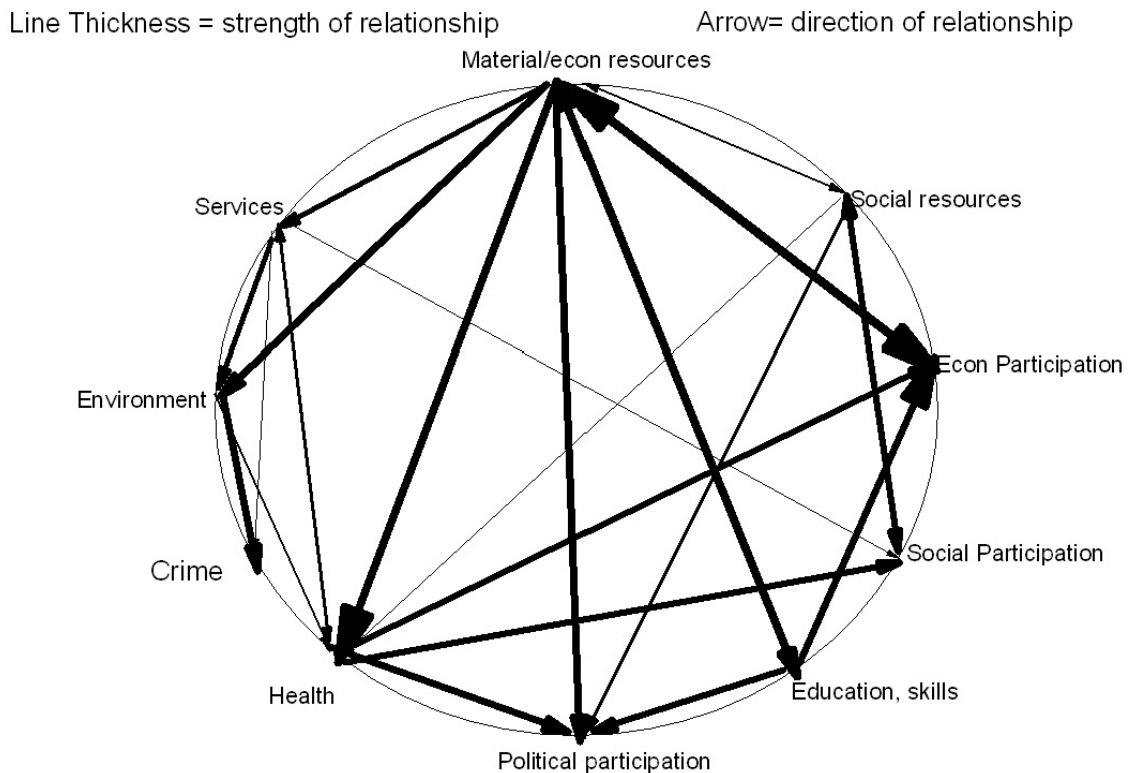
Line Thickness = strength of relationship

Arrow= direction of relationship

Material/econ resources

Social resources

Services

Econ Participation

Environment

Social Participation

Crime

Health

Education, skills

Political participation